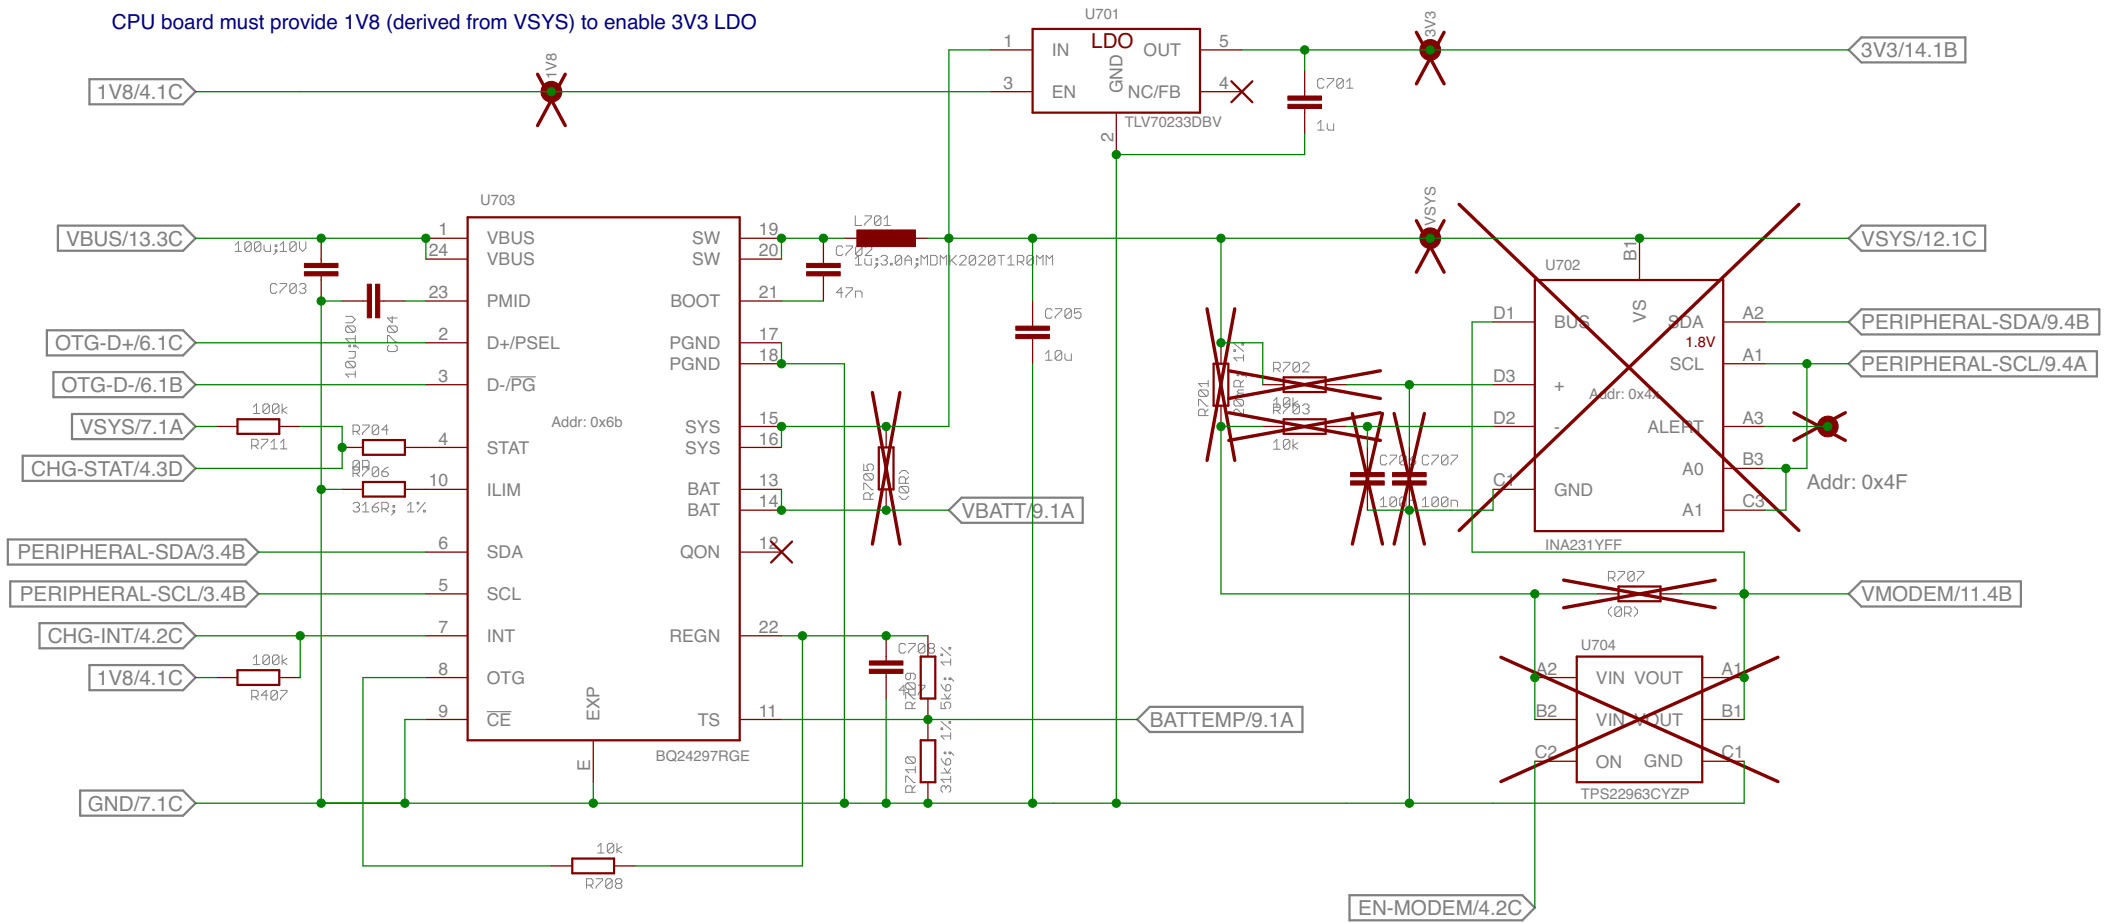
CPU board must provide 1V8 (derived from VSYS) to enable 3V3 LDO

U701
1 IN LDO OUT 5
3 EN GND NC/FB 4
2
TLV70233DBV
C701 1u
3V3
3V3/14.1B
1V8/4.1C
1V8

U703
VBUS/13.3C
100u;10V
C703
1 VBUS
24 VBUS
23 PMID
2 D+/PSEL
3 D-/$\overline{PG}$
4 STAT
10 ILIM
6 SDA
5 SCL
7 INT
8 OTG
9 $\overline{CE}$
EXP
E
BQ24297RGE
SW 19
SW 20
BOOT 21
PGND 17
PGND 18
SYS 15
SYS 16
BAT 13
BAT 14
QON 12
REGN 22
TS 11
Addr: 0x6b
10u;10V
C704
OTG-D+/6.1C
OTG-D-/6.1B
VSYS/7.1A
100k
R711
R704
0R
R706
316R; 1%
CHG-STAT/4.3D
PERIPHERAL-SDA/3.4B
PERIPHERAL-SCL/3.4B
CHG-INT/4.2C
1V8/4.1C
100k
R407
GND/7.1C
10k
R708
L701
C702
1u;3.0A;MDMK2020T1R0MM
47n
C705
10u
R705
(0R)
VBATT/9.1A
C708
R709
5k6; 1%
R710
31k6; 1%
BATTEMP/9.1A

VSYS
VSYS/12.1C
U702
B1
D1 BUS VS SDA A2
1.8V
SCL A1
D3 +
Addr: 0x4
D2 - ALERT A3
A0 B3
C1 GND A1 C3
INA231YFF
R701
20mR; 1%
R702
10k
R703
10k
C706
100
C707
100n
PERIPHERAL-SDA/9.4B
PERIPHERAL-SCL/9.4A
Addr: 0x4F
R707
(0R)
VMODEM/11.4B
U704
A2 VIN VOUT A1
B2 VIN VOUT B1
C2 ON GND C1
TPS22963CYZP
EN-MODEM/4.2C